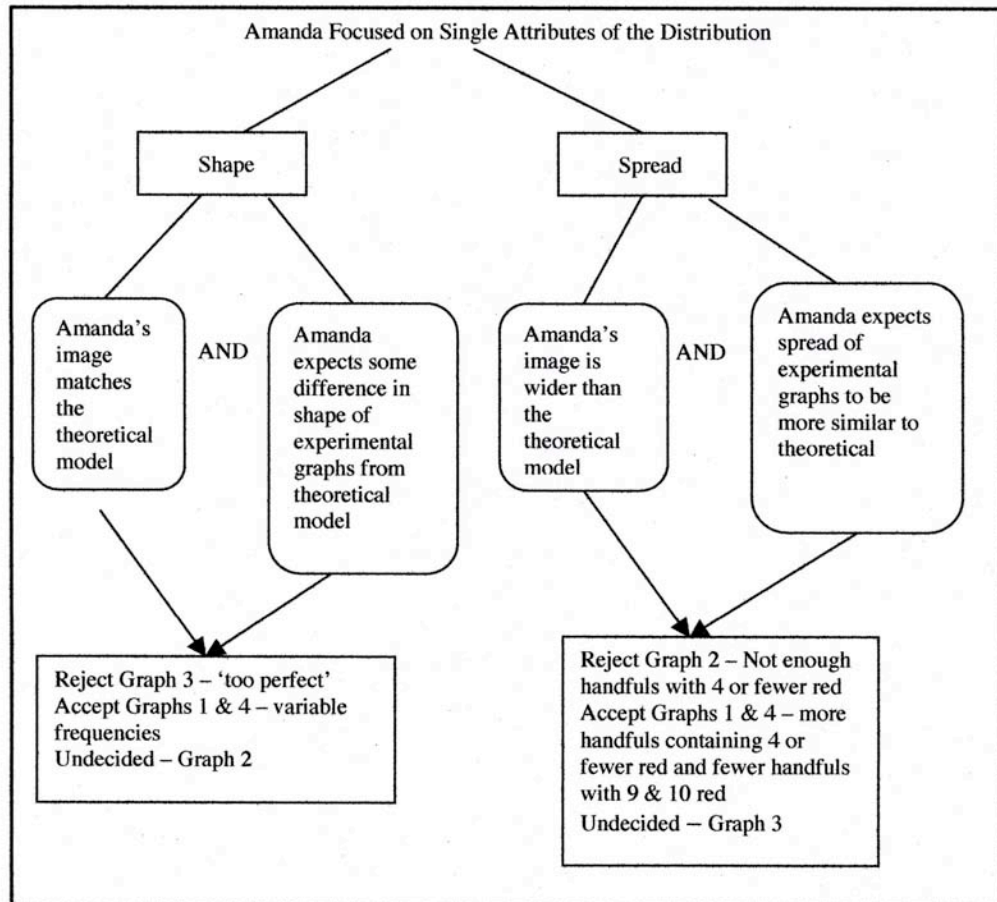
Amanda Focused on Single Attributes of the Distribution

Shape

Spread

Amanda's image matches the theoretical model

AND

Amanda expects some difference in shape of experimental graphs from theoretical model

Amanda's image is wider than the theoretical model

AND

Amanda expects spread of experimental graphs to be more similar to theoretical

Reject Graph 3 – 'too perfect'
Accept Graphs 1 & 4 – variable frequencies
Undecided – Graph 2

Reject Graph 2 – Not enough handfuls with 4 or fewer red
Accept Graphs 1 & 4 – more handfuls containing 4 or fewer red and fewer handfuls with 9 & 10 red
Undecided – Graph 3